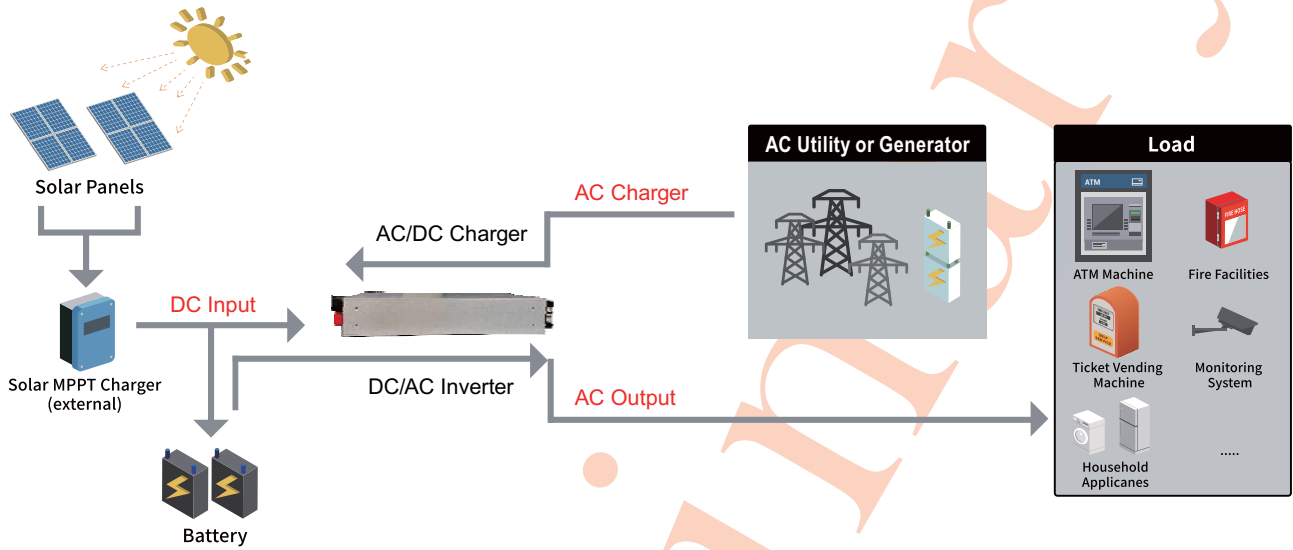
Solar Panels

Solar MPPT Charger (external)

Battery

DC Input

AC/DC Charger

AC Charger

DC/AC Inverter

AC Output

AC Utility or Generator

Load

ATM

ATM Machine

FIRE HOSE

Fire Facilities

Ticket Vending Machine

Monitoring System

Household Applicanes

.....